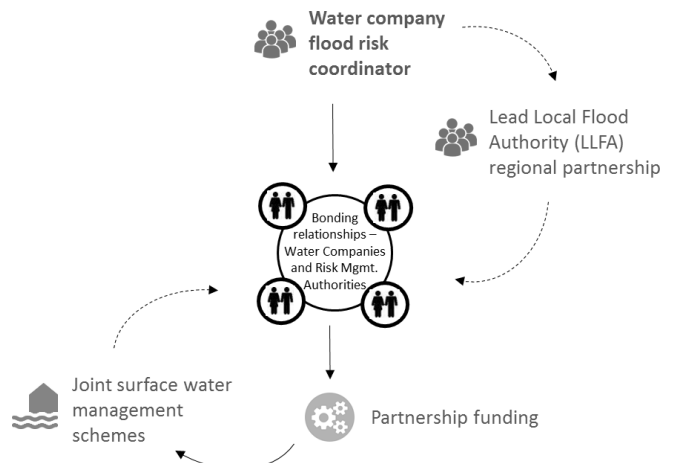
Water company flood risk coordinator

Lead Local Flood Authority (LLFA) regional partnership

Bonding relationships – Water Companies and Risk Mgmt. Authorities

Joint surface water management schemes

Partnership funding